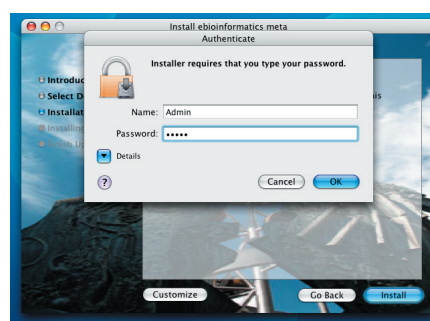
Install ebioinformatics meta

Authenticate

Installer requires that you type your password.

Name: Admin

Password: •••••

Details

Cancel

OK

Introduc

Select D

Installat

Installin

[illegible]

is

Customize

Go Back

Install